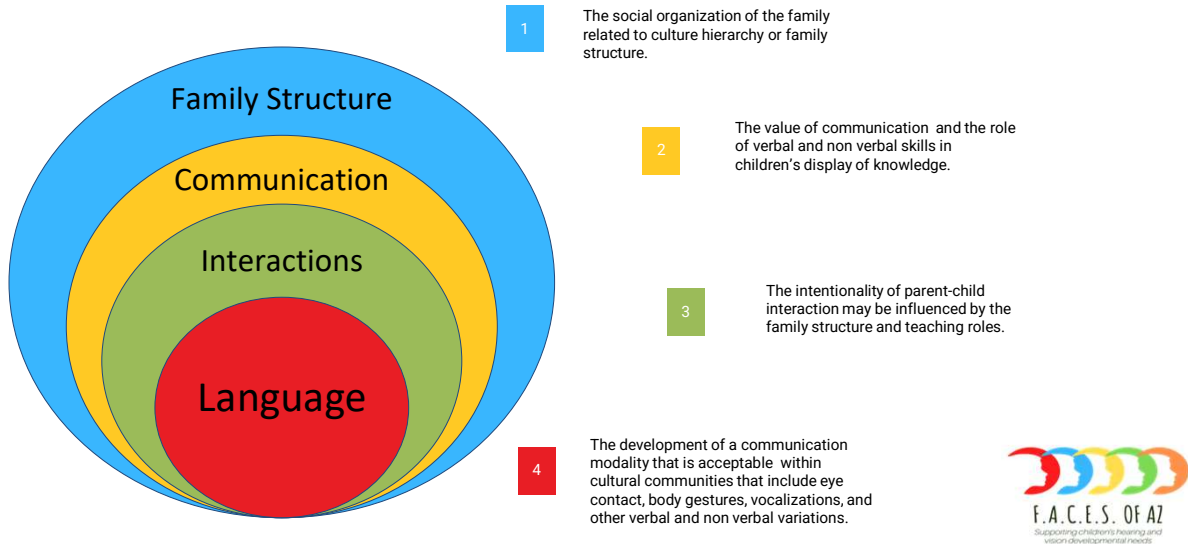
Family Structure

Communication

Interactions

Language

1

The social organization of the family related to culture hierarchy or family structure.

2

The value of communication and the role of verbal and non verbal skills in children's display of knowledge.

3

The intentionality of parent-child interaction may be influenced by the family structure and teaching roles.

4

The development of a communication modality that is acceptable within cultural communities that include eye contact, body gestures, vocalizations, and other verbal and non verbal variations.

F.A.C.E.S. OF AZ
Supporting children's hearing and vision developmental needs